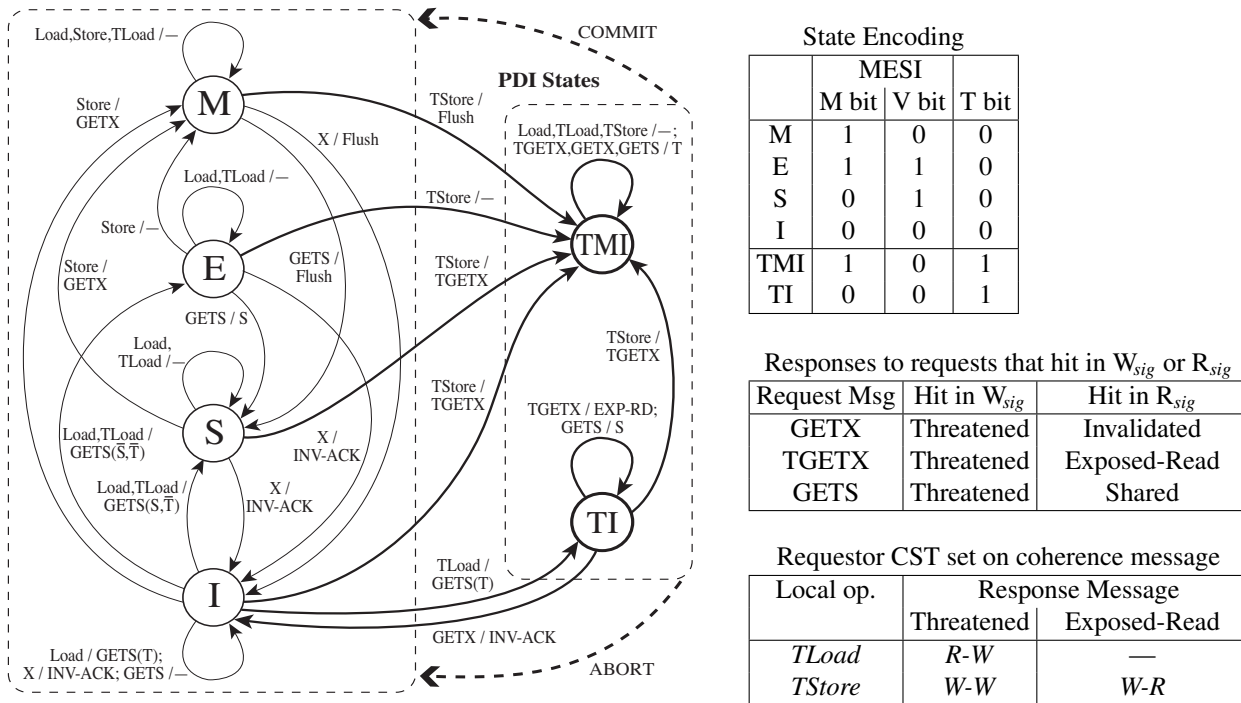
Load,Store,TLoad /—

COMMIT

PDI States

M

Store / GETX

TStore / Flush

X / Flush

Load,TLoad,TStore /—; TGETX,GETX,GETS / T

Load,TLoad /—

TStore /—

Store /—

TMI

E

GETS / Flush

Store / GETX

TStore / TGETX

GETS / S

Load, TLoad /—

TStore / TGETX

TStore / TGETX

S

Load,TLoad / GETS($\overline{S}$,$\overline{T}$)

X / INV-ACK

TGETX / EXP-RD; GETS / S

Load,TLoad / GETS(S,$\overline{T}$)

X / INV-ACK

TI

TLoad / GETS(T)

I

GETX / INV-ACK

Load / GETS(T); X / INV-ACK; GETS /—

ABORT

State Encoding

| | MESI | | |
|---|---|---|---|
| | M bit | V bit | T bit |
| M | 1 | 0 | 0 |
| E | 1 | 1 | 0 |
| S | 0 | 1 | 0 |
| I | 0 | 0 | 0 |
| TMI | 1 | 0 | 1 |
| TI | 0 | 0 | 1 |

Responses to requests that hit in W$_{sig}$ or R$_{sig}$

| Request Msg | Hit in W$_{sig}$ | Hit in R$_{sig}$ |
|---|---|---|
| GETX | Threatened | Invalidated |
| TGETX | Threatened | Exposed-Read |
| GETS | Threatened | Shared |

Requestor CST set on coherence message

| Local op. | Response Message | |
|---|---|---|
| | Threatened | Exposed-Read |
| *TLoad* | *R-W* | — |
| *TStore* | *W-W* | *W-R* |